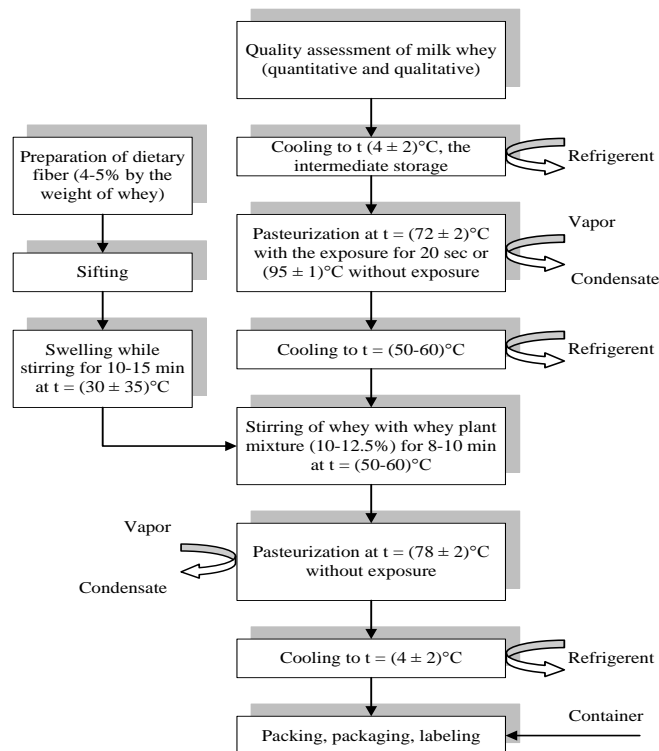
Quality assessment of milk whey (quantitative and qualitative)

Cooling to t $(4 \pm 2)$°C, the intermediate storage

Refrigerent

Preparation of dietary fiber (4-5% by the weight of whey)

Vapor

Pasteurization at t = $(72 \pm 2)$°C with the exposure for 20 sec or $(95 \pm 1)$°C without exposure

Condensate

Sifting

Cooling to t = (50-60)°C

Refrigerent

Swelling while stirring for 10-15 min at t = $(30 \pm 35)$°C

Stirring of whey with whey plant mixture (10-12.5%) for 8-10 min at t = (50-60)°C

Vapor

Pasteurization at t = $(78 \pm 2)$°C without exposure

Condensate

Cooling to t = $(4 \pm 2)$°C

Refrigerent

Container

Packing, packaging, labeling